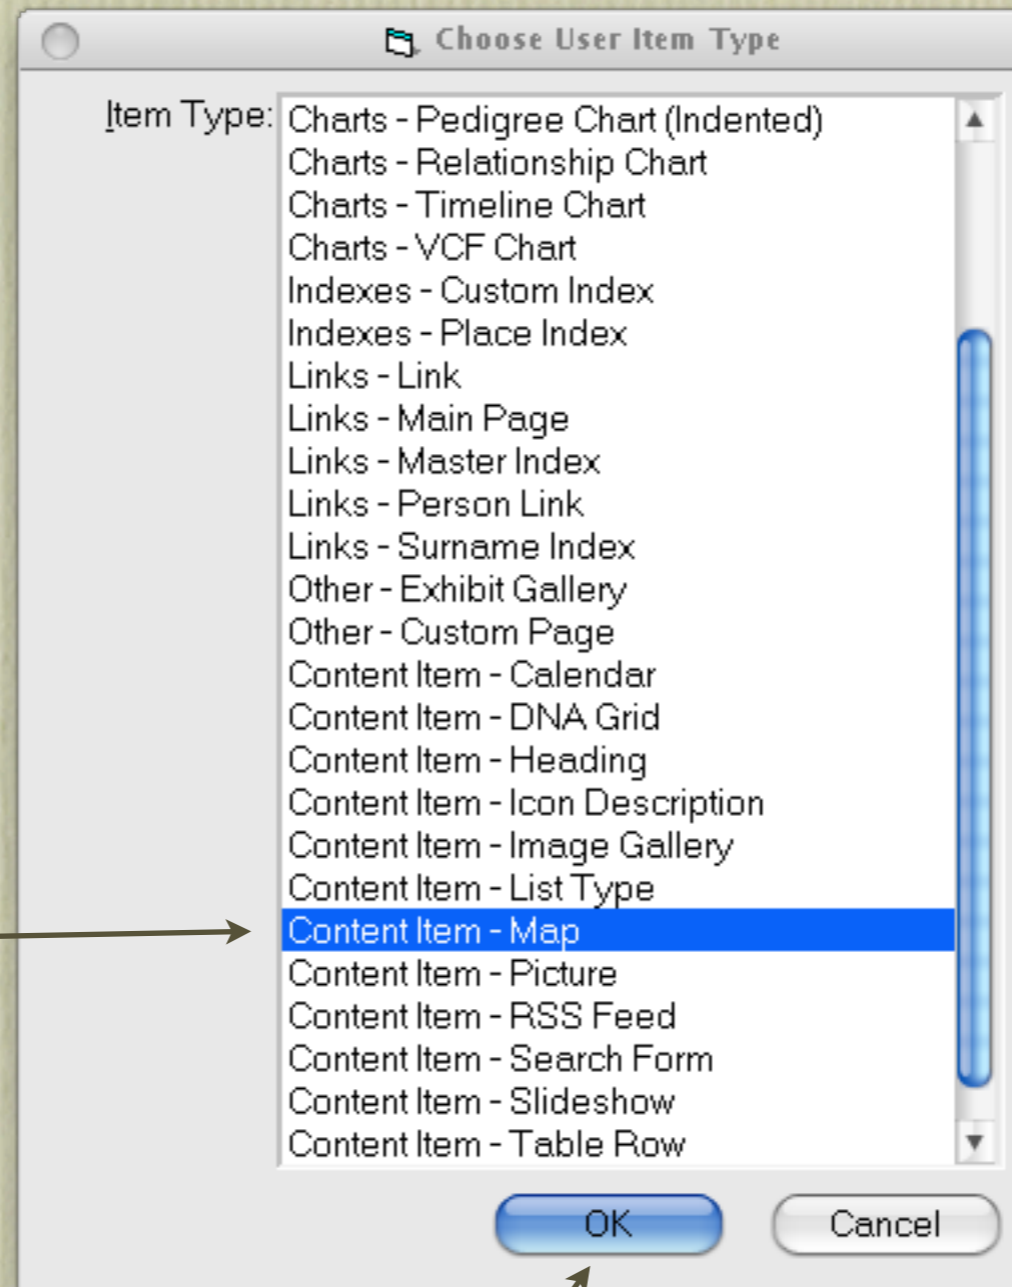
Choose User Item Type

Item Type:
Charts - Pedigree Chart (Indented)
Charts - Relationship Chart
Charts - Timeline Chart
Charts - VCF Chart
Indexes - Custom Index
Indexes - Place Index
Links - Link
Links - Main Page
Links - Master Index
Links - Person Link
Links - Surname Index
Other - Exhibit Gallery
Other - Custom Page
Content Item - Calendar
Content Item - DNA Grid
Content Item - Heading
Content Item - Icon Description
Content Item - Image Gallery
Content Item - List Type
Content Item - Map
Content Item - Picture
Content Item - RSS Feed
Content Item - Search Form
Content Item - Slideshow
Content Item - Table Row

OK
Cancel